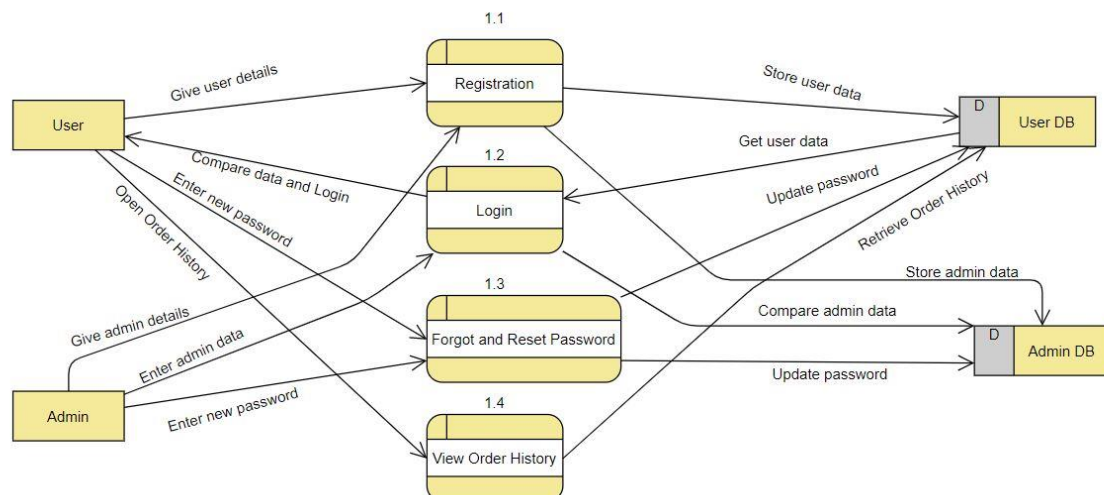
1.1
Registration
1.2
Login
1.3
Forgot and Reset Password
1.4
View Order History

User
Admin

D User DB
D Admin DB

Give user details
Compare data and Login
Enter new password
Open Order History
Give admin details
Enter admin data
Enter new password
Store user data
Get user data
Update password
Retrieve Order History
Store admin data
Compare admin data
Update password